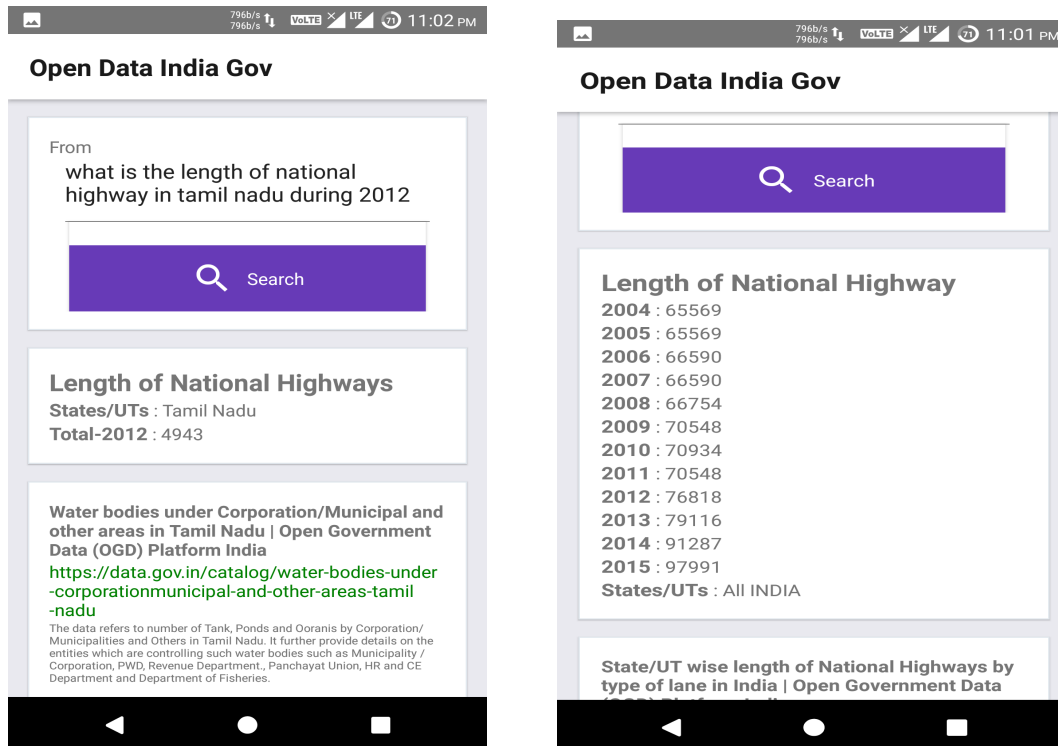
796b/s 796b/s VoLTE LTE 71 11:02 PM

Open Data India Gov

From
what is the length of national highway in tamil nadu during 2012

Search

Length of National Highways
States/UTs : Tamil Nadu
Total-2012 : 4943

Water bodies under Corporation/Municipal and other areas in Tamil Nadu | Open Government Data (OGD) Platform India
https://data.gov.in/catalog/water-bodies-under-corporationmunicipal-and-other-areas-tamil-nadu
The data refers to number of Tank, Ponds and Ooranis by Corporation/ Municipalities and Others in Tamil Nadu. It further provide details on the entities which are controlling such water bodies such as Municipality / Corporation, PWD, Revenue Department., Panchayat Union, HR and CE Department and Department of Fisheries.

796b/s 796b/s VoLTE LTE 71 11:01 PM

Open Data India Gov

Search

Length of National Highway
2004 : 65569
2005 : 65569
2006 : 66590
2007 : 66590
2008 : 66754
2009 : 70548
2010 : 70934
2011 : 70548
2012 : 76818
2013 : 79116
2014 : 91287
2015 : 97991
States/UTs : All INDIA

State/UT wise length of National Highways by type of lane in India | Open Government Data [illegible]